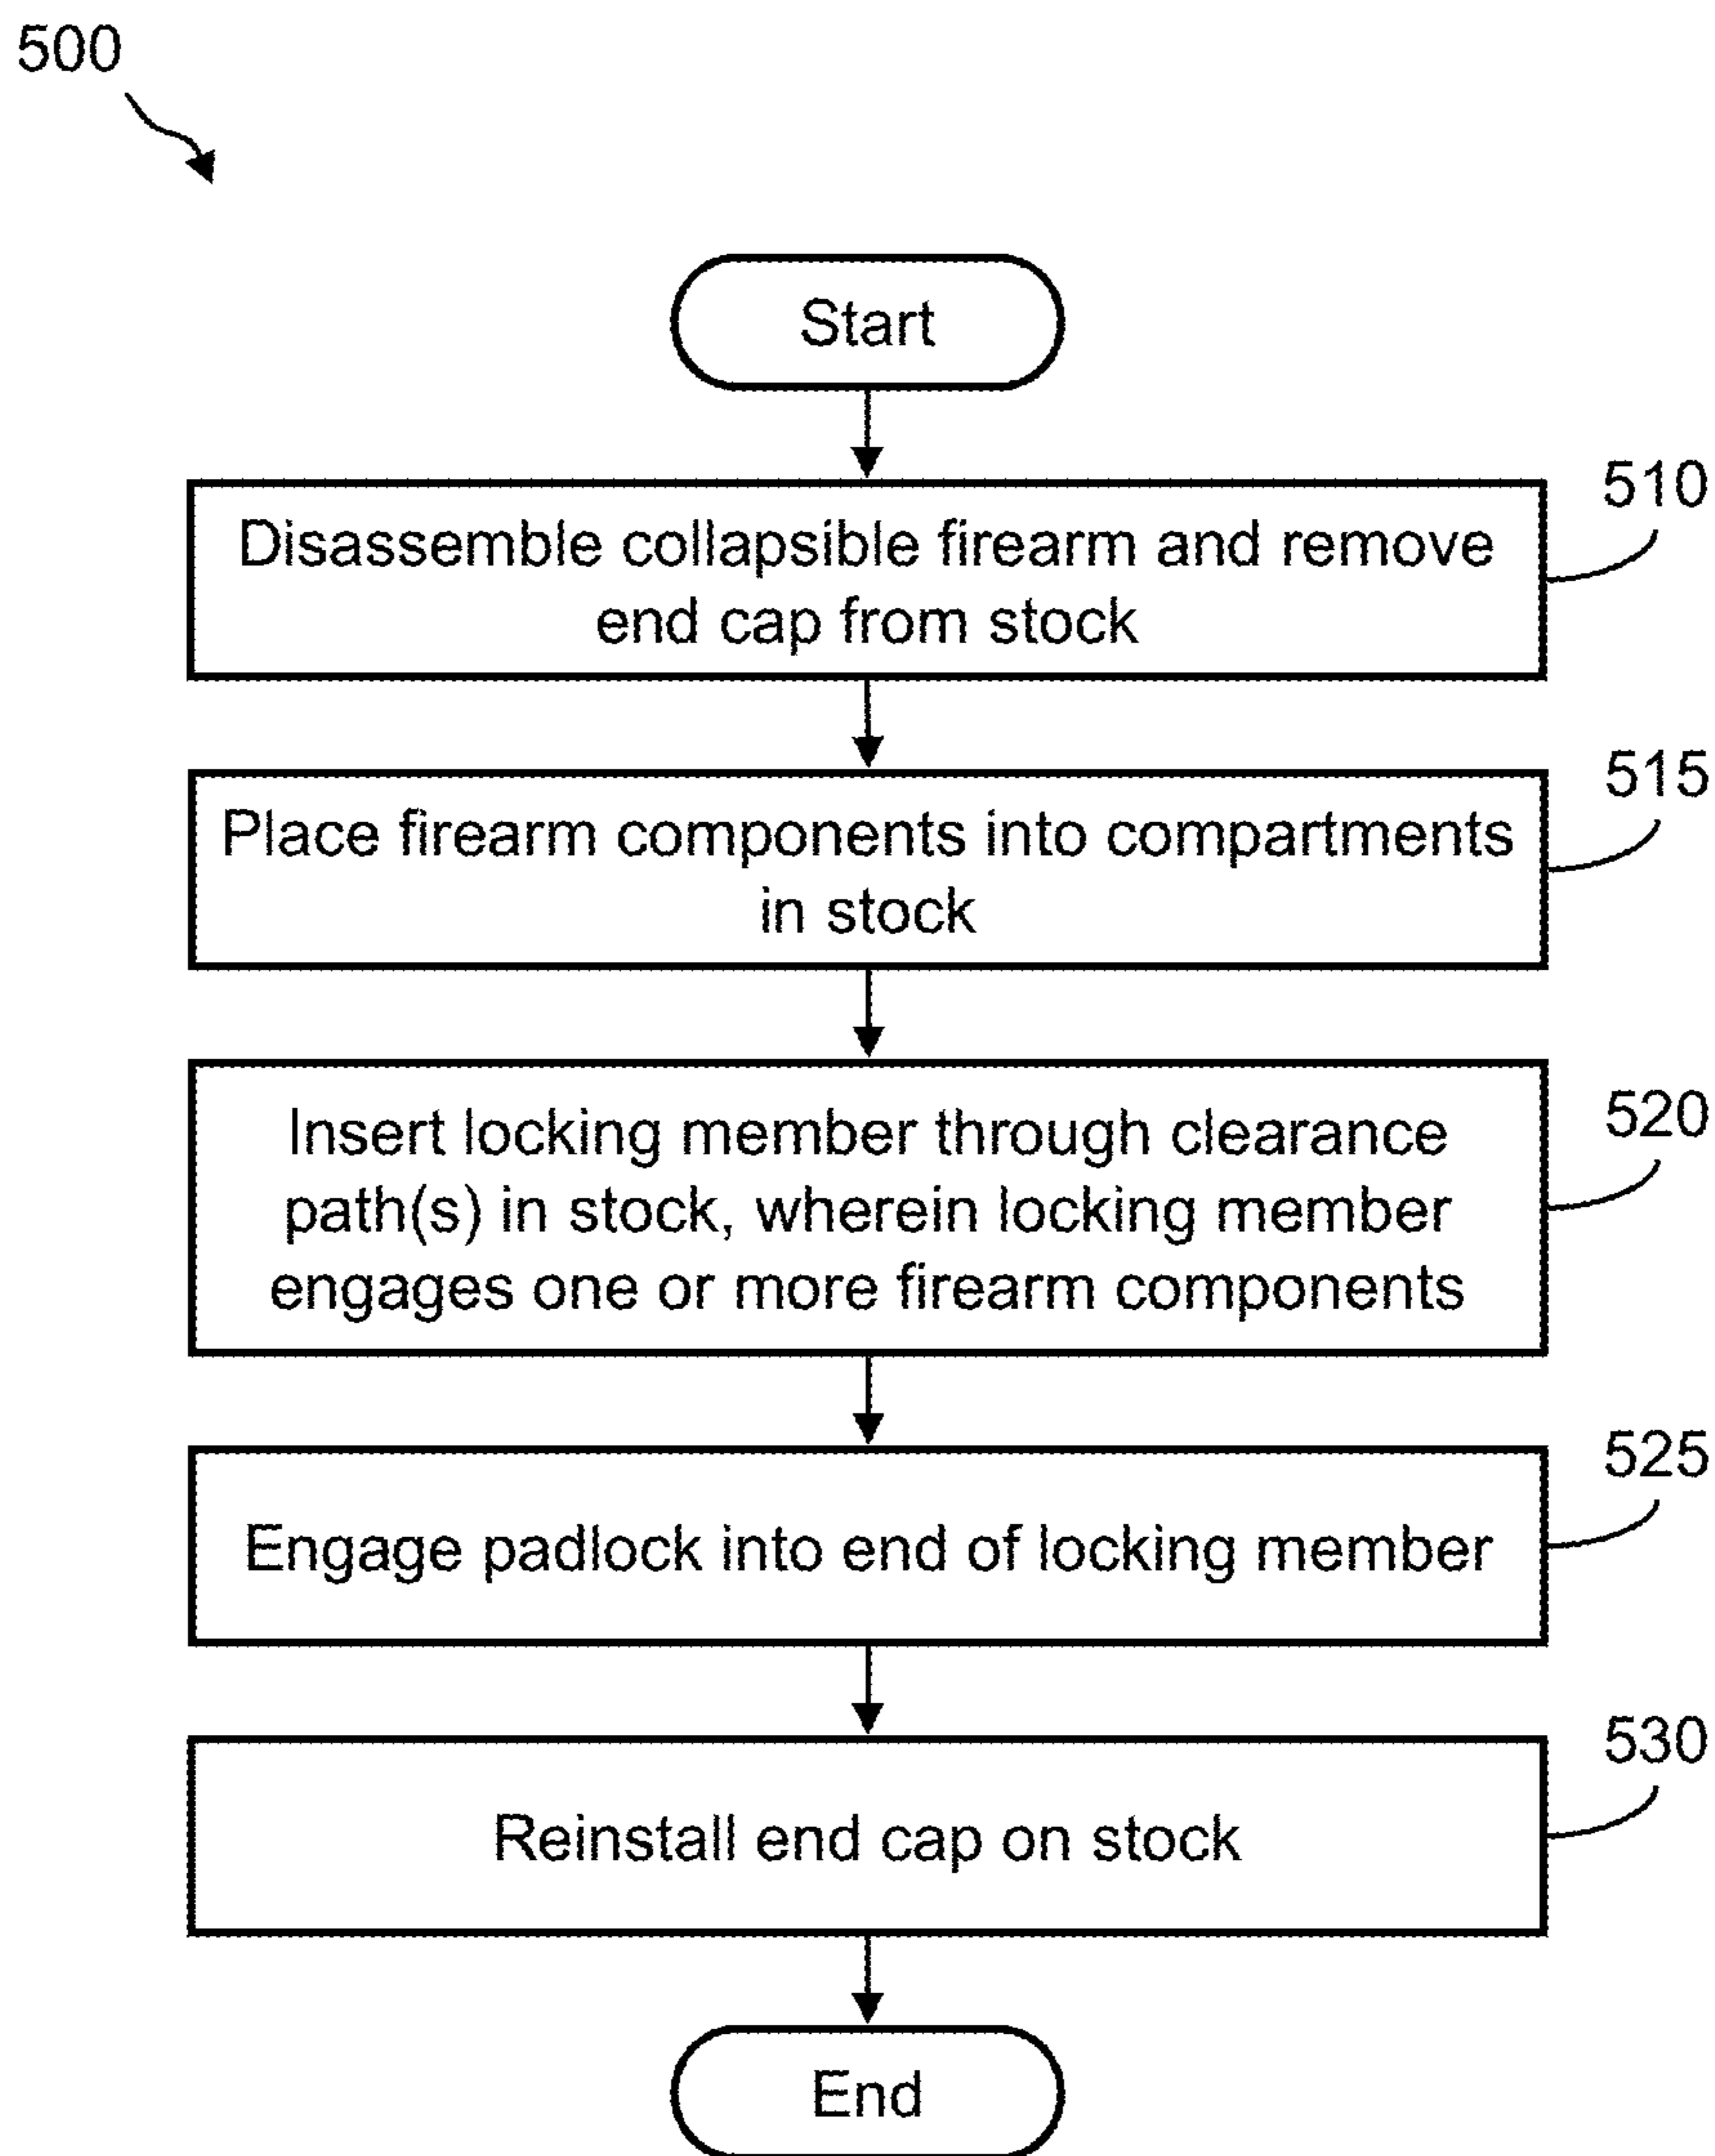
500

Start

510
Disassemble collapsible firearm and remove end cap from stock

515
Place firearm components into compartments in stock

520
Insert locking member through clearance path(s) in stock, wherein locking member engages one or more firearm components

525
Engage padlock into end of locking member

530
Reinstall end cap on stock

End